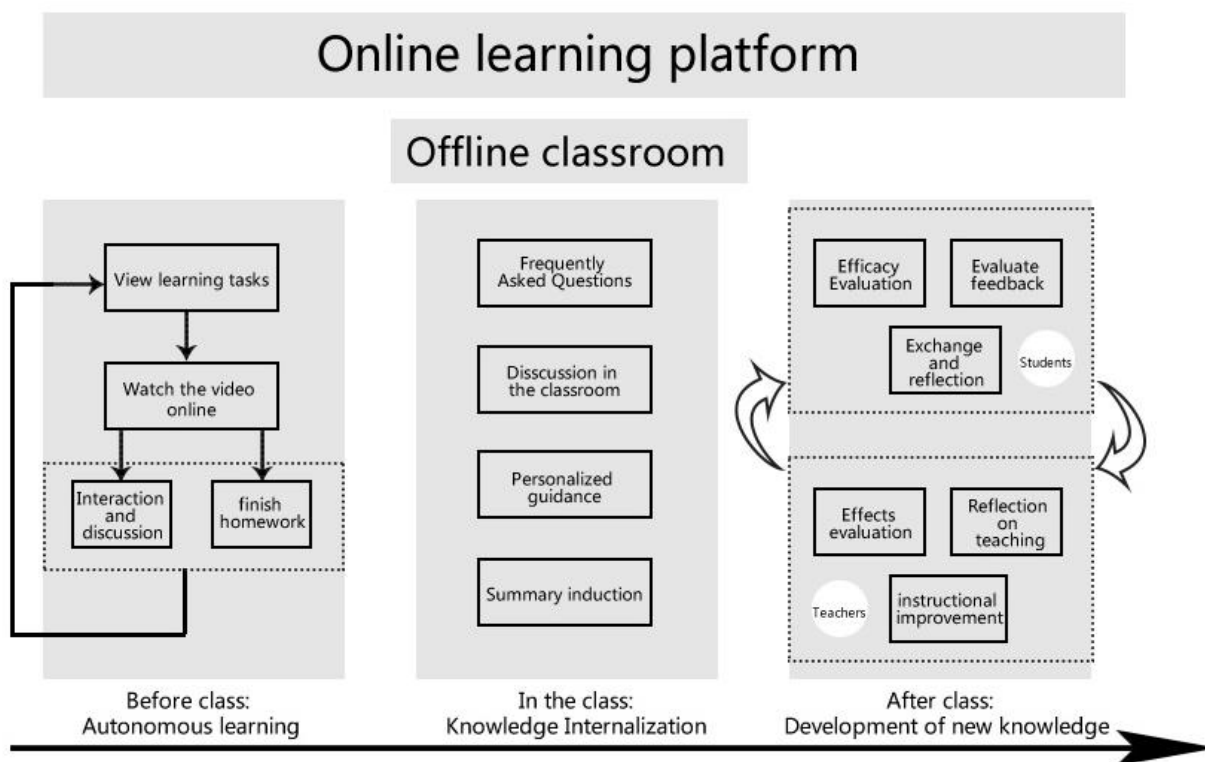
Online learning platform

Offline classroom

View learning tasks

Watch the video online

Interaction and discussion

finish homework

Frequently Asked Questions

Disscussion in the classroom

Personalized guidance

Summary induction

Efficacy Evaluation

Evaluate feedback

Exchange and reflection

Students

Effects evaluation

Reflection on teaching

Teachers

instructional improvement

Before class:
Autonomous learning

In the class:
Knowledge Internalization

After class:
Development of new knowledge